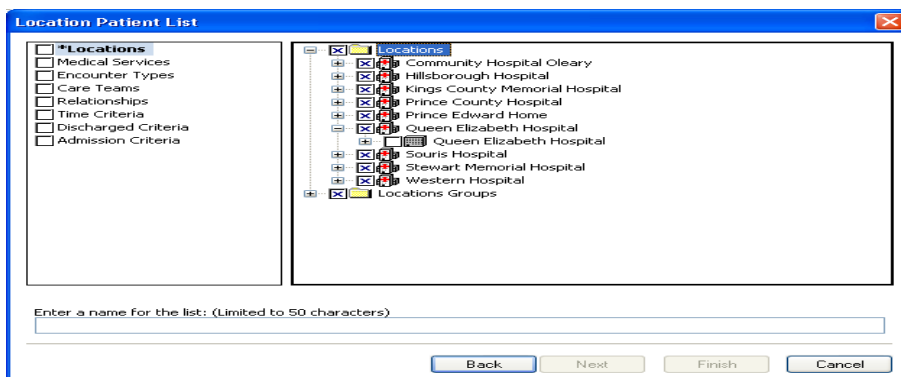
Location Patient List

*Locations
Medical Services
Encounter Types
Care Teams
Relationships
Time Criteria
Discharged Criteria
Admission Criteria

Locations
Community Hospital Oleary
Hillsborough Hospital
Kings County Memorial Hospital
Prince County Hospital
Prince Edward Home
Queen Elizabeth Hospital
Queen Elizabeth Hospital
Souris Hospital
Stewart Memorial Hospital
Western Hospital
Locations Groups

Enter a name for the list: (Limited to 50 characters)

Back
Next
Finish
Cancel